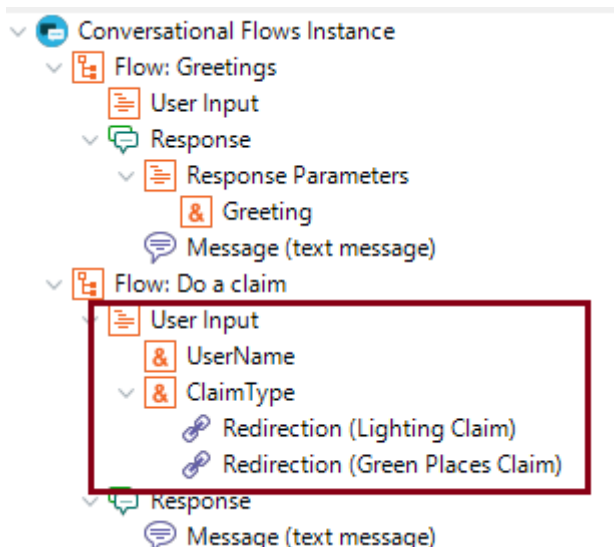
Conversational Flows Instance
Flow: Greetings
User Input
Response
Response Parameters
Greeting
Message (text message)
Flow: Do a claim
User Input
UserName
ClaimType
Redirection (Lighting Claim)
Redirection (Green Places Claim)
Response
Message (text message)